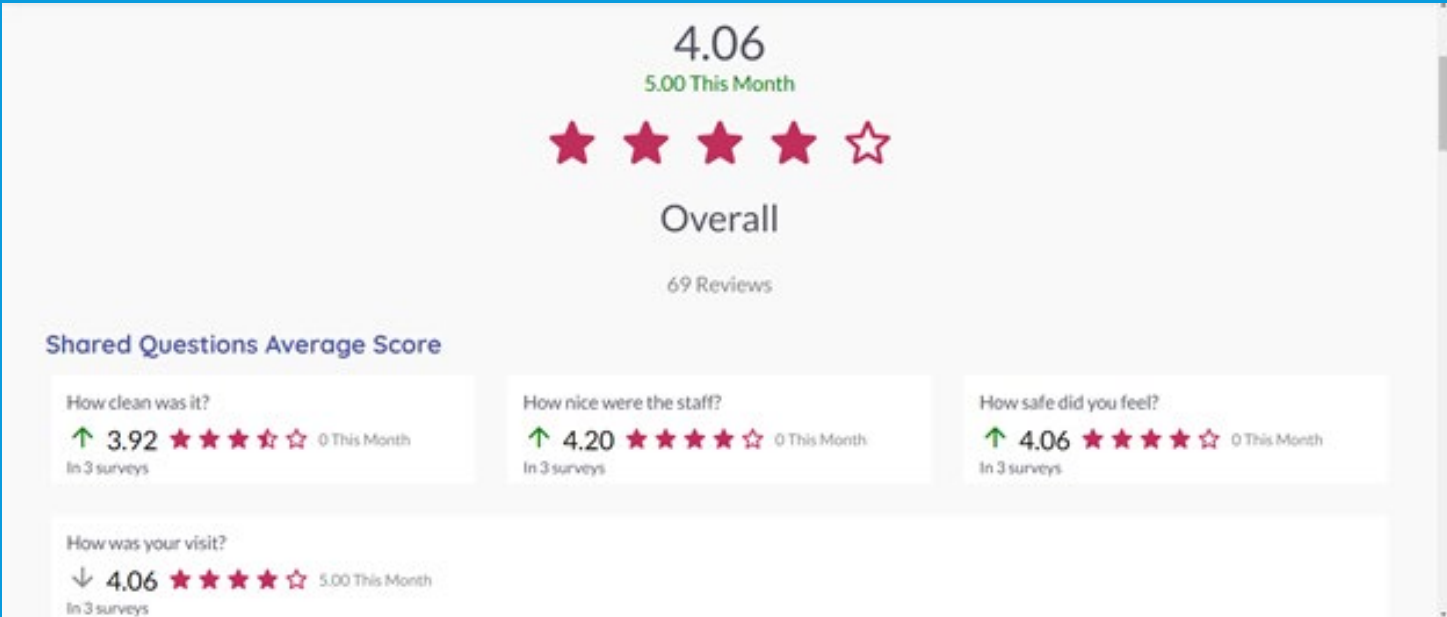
4.06
5.00 This Month

Overall

69 Reviews

Shared Questions Average Score

How clean was it?
↑ 3.92 0 This Month
In 3 surveys

How nice were the staff?
↑ 4.20 0 This Month
In 3 surveys

How safe did you feel?
↑ 4.06 0 This Month
In 3 surveys

How was your visit?
↓ 4.06 5.00 This Month
In 3 surveys